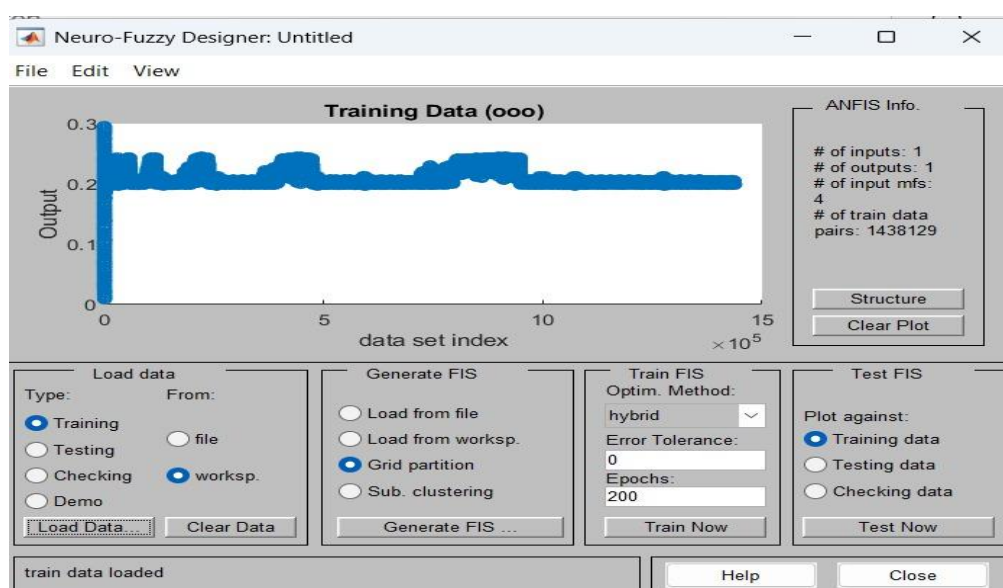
Neuro-Fuzzy Designer: Untitled

File Edit View

Training Data (ooo)

Output

0.3

0.2

0.1

0

0 5 10 15

data set index

$\times 10^5$

ANFIS Info.

# of inputs: 1
# of outputs: 1
# of input mfs: 4
# of train data pairs: 1438129

Structure

Clear Plot

Load data

Type:

Training

Testing

Checking

Demo

From:

file

worksp.

Load Data...

Clear Data

Generate FIS

Load from file

Load from worksp.

Grid partition

Sub. clustering

Generate FIS ...

Train FIS

Optim. Method:

hybrid

Error Tolerance:

0

Epochs:

200

Train Now

Test FIS

Plot against:

Training data

Testing data

Checking data

Test Now

train data loaded

Help

Close